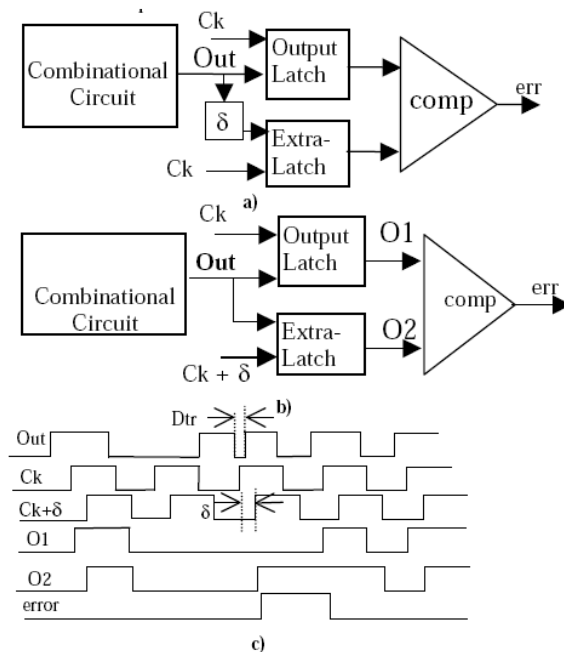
Ck
Combinational Circuit
Out
Output Latch
comp
err
$\delta$
Extra-Latch
Ck
a)

Ck
Output Latch
O1
Out
Combinational Circuit
comp
err
Extra-Latch
O2
Ck + $\delta$
b)

Dtr
Out
Ck
Ck+$\delta$
$\delta$
O1
O2
error
c)